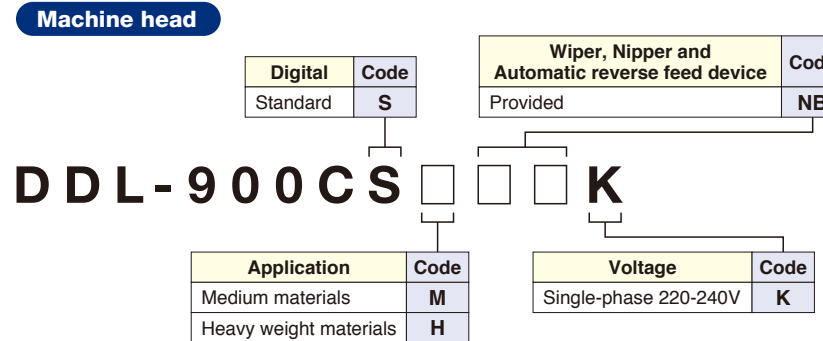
Machine head

| Digital | Code |
|---|---|
| Standard | S |

| Wiper, Nipper and Automatic reverse feed device | Cod |
|---|---|
| Provided | NB |

DDL-900CS□□□K

| Application | Code |
|---|---|
| Medium materials | M |
| Heavy weight materials | H |

| Voltage | Code |
|---|---|
| Single-phase 220-240V | K |